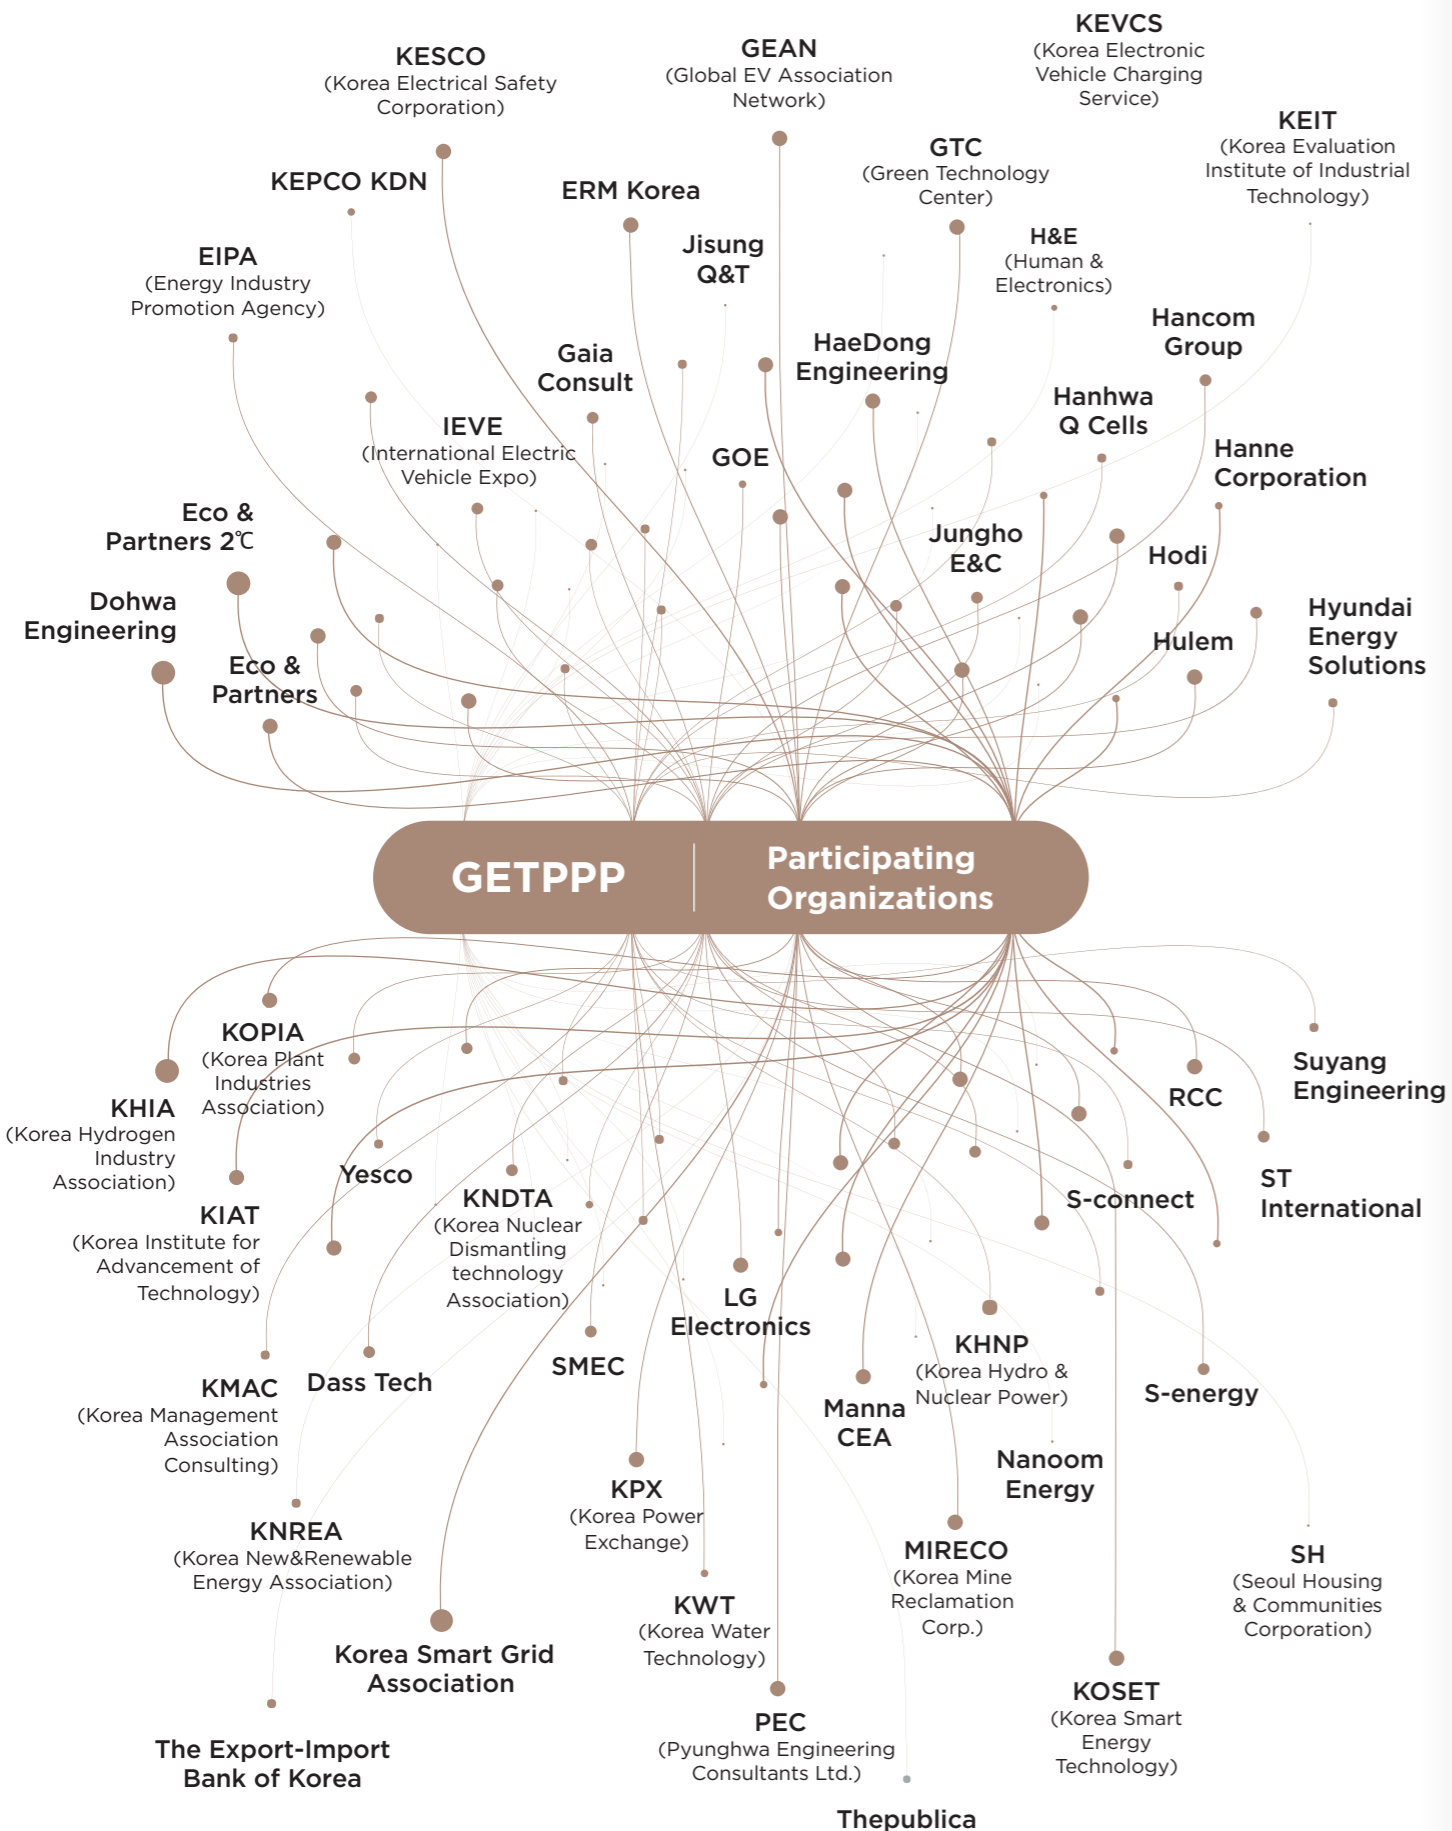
KEVCS
(Korea Electronic Vehicle Charging Service)

GEAN
(Global EV Association Network)

KESCO
(Korea Electrical Safety Corporation)

KEIT
(Korea Evaluation Institute of Industrial Technology)

GTC
(Green Technology Center)

KEPCO KDN

ERM Korea

Jisung Q&T

H&E
(Human & Electronics)

EIPA
(Energy Industry Promotion Agency)

Hancom Group

HaeDong Engineering

Gaia Consult

Hanhwa Q Cells

IEVE
(International Electric Vehicle Expo)

GOE

Hanne Corporation

Eco & Partners 2℃

Jungho E&C

Hodi

Dohwa Engineering

Hyundai Energy Solutions

Eco & Partners

Hulem

GETPPP

Participating Organizations

KOPIA
(Korea Plant Industries Association)

KHIA
(Korea Hydrogen Industry Association)

Suyang Engineering

RCC

Yesco

ST International

KIAT
(Korea Institute for Advancement of Technology)

KNDTA
(Korea Nuclear Dismantling technology Association)

S-connect

LG Electronics

KHNP
(Korea Hydro & Nuclear Power)

SMEC

KMAC
(Korea Management Association Consulting)

Dass Tech

Manna CEA

S-energy

Nanoom Energy

KPX
(Korea Power Exchange)

KNREA
(Korea New&Renewable Energy Association)

MIRECO
(Korea Mine Reclamation Corp.)

SH
(Seoul Housing & Communities Corporation)

KWT
(Korea Water Technology)

Korea Smart Grid Association

KOSET
(Korea Smart Energy Technology)

PEC
(Pyunghwa Engineering Consultants Ltd.)

The Export-Import Bank of Korea

Thepublica